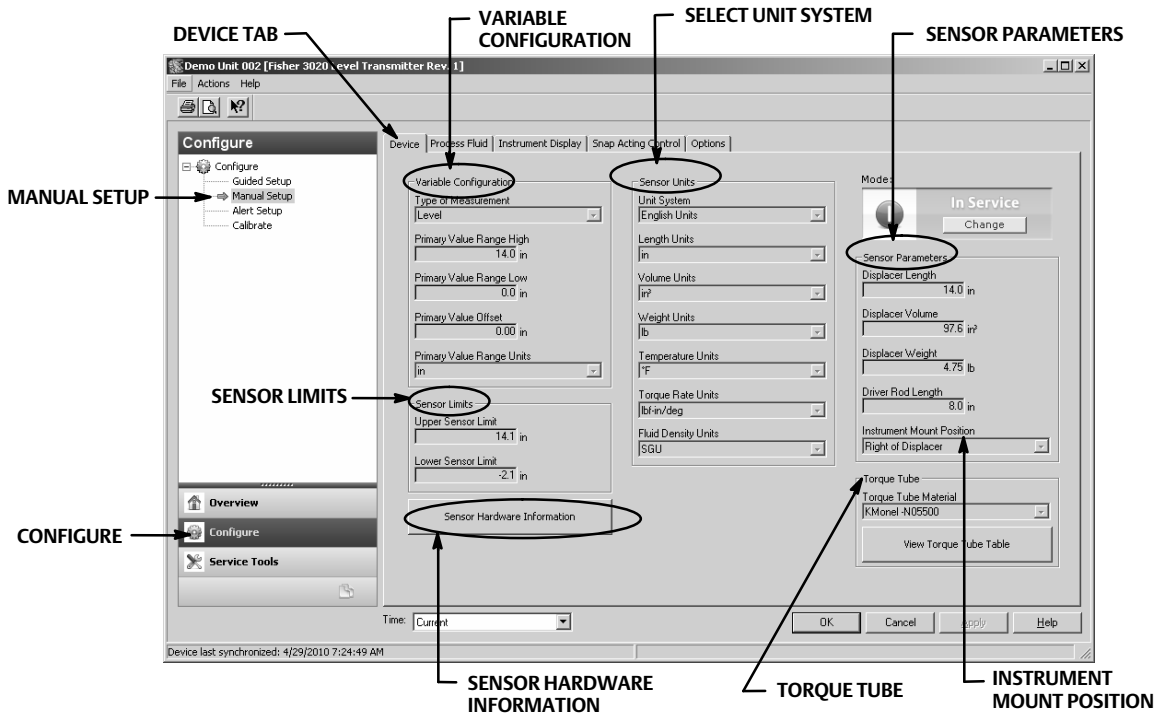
DEVICE TAB

VARIABLE CONFIGURATION

SELECT UNIT SYSTEM

SENSOR PARAMETERS

Demo Unit 002 [Fisher 3020 Level Transmitter Rev. 1]

File Actions Help

Configure

Configure
Guided Setup
Manual Setup
Alert Setup
Calibrate

MANUAL SETUP

Device | Process Fluid | Instrument Display | Snap Acting Control | Options

Variable Configuration
Type of Measurement
Level
Primary Value Range High
14.0 in
Primary Value Range Low
0.0 in
Primary Value Offset
0.00 in
Primary Value Range Units
in

Sensor Units
Unit System
English Units
Length Units
in
Volume Units
in³
Weight Units
lb
Temperature Units
°F
Torque Rate Units
lbf-in/deg
Fluid Density Units
SGU

Mode:
In Service
Change

Sensor Parameters
Displacer Length
14.0 in
Displacer Volume
97.6 in³
Displacer Weight
4.75 lb
Driver Rod Length
8.0 in
Instrument Mount Position
Right of Displacer

SENSOR LIMITS

Sensor Limits
Upper Sensor Limit
14.1 in
Lower Sensor Limit
-2.1 in

Torque Tube
Torque Tube Material
KMonel -N05500
View Torque Tube Table

Overview
Configure
Service Tools

CONFIGURE

Sensor Hardware Information

Time: Current

OK Cancel Apply Help

Device last synchronized: 4/29/2010 7:24:49 AM

SENSOR HARDWARE INFORMATION

TORQUE TUBE

INSTRUMENT MOUNT POSITION